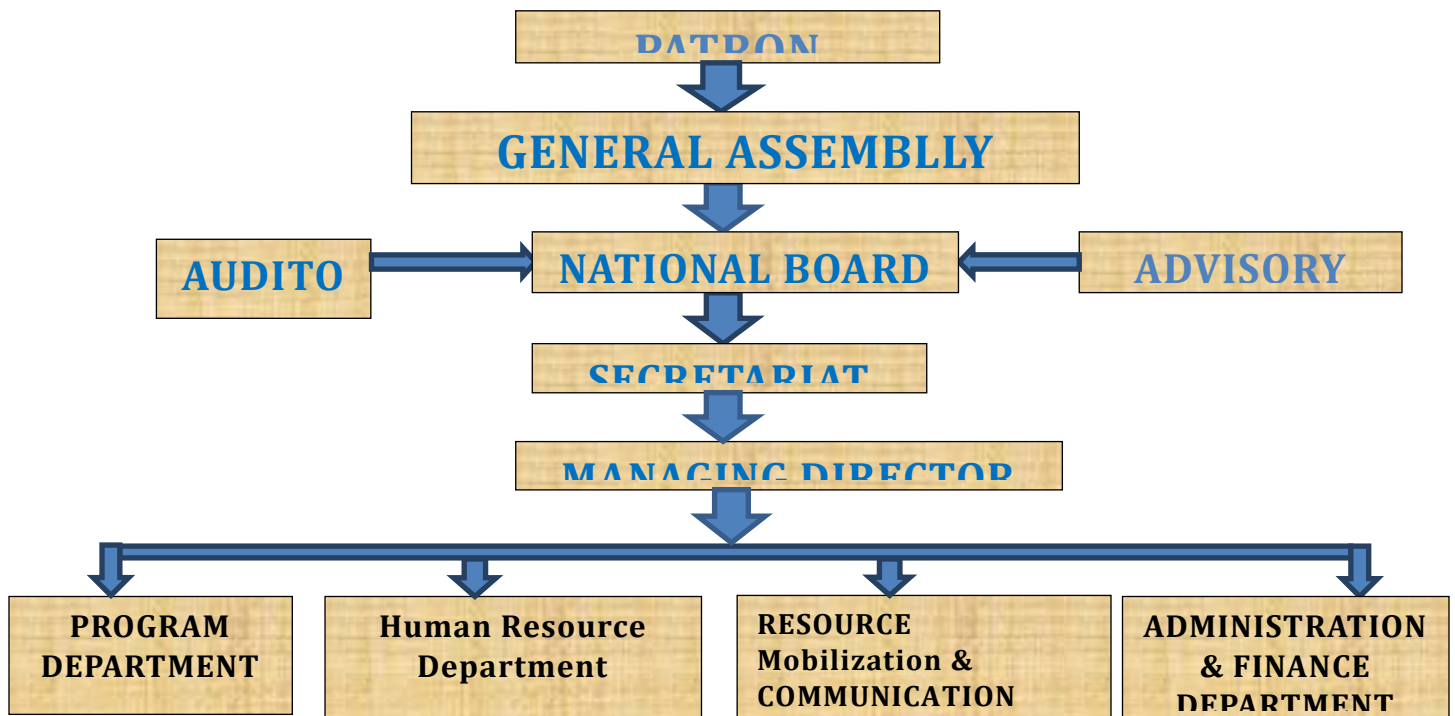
PATRON

GENERAL ASSEMBLLY

AUDITO

NATIONAL BOARD

ADVISORY

SECRETARIAT

MANAGING DIRECTOR

PROGRAM DEPARTMENT

Human Resource Department

RESOURCE Mobilization & COMMUNICATION

ADMINISTRATION & FINANCE DEPARTMENT